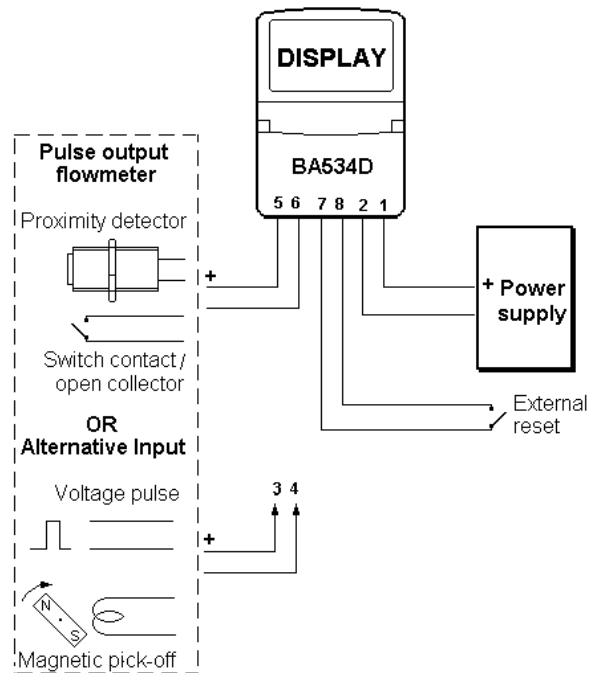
DISPLAY

BA534D

5 6 7 8 2 1

Pulse output flowmeter

Proximity detector

+

Switch contact / open collector

OR Alternative Input

Voltage pulse

+

3 4

N S

Magnetic pick-off

+ Power supply

External reset